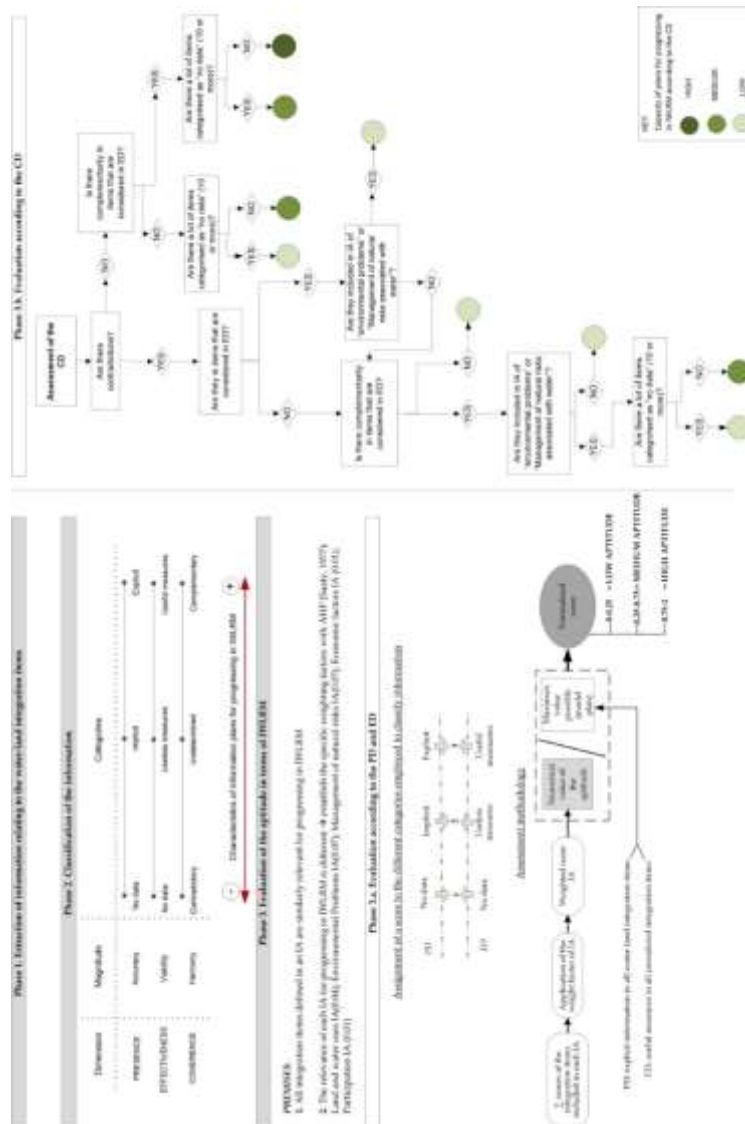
Phase 1: Extraction of information relating to the water-land integration items

Phase 2: Classification of the information

| Dimension | Magnitude | Categories | | |
|---|---|---|---|---|
| PRESENCE | Accuracy | No data | Implied | Explicit |
| EFFECTIVENESS | Validity | No data | Useless measures | Useful measures |
| COHERENCE | Harmony | Contradictory | Unconcerned | Complementary |

Characterisation of information plans for progressing in IWLRM

Phase 3: Evaluation of the aptitude in terms of IWLRM

PREMISES:
1. All integration items defined in an IA are similarly relevant for progressing in IWLRM
2. The relevance of each IA for progressing in IWLRM is different → establish the specific weighting factors with AHP (Saaty, 1977): Land-water Linkages IA (LWL), Environmental Problems IA (EP), Management of natural risks IA (NR), Economic factors IA (EIA), Participation IA (PIA)

Phase 3.A: Evaluation according to the PD and ED

Assignment of a score to the different categories employed to classify information

PD: No data — Implied — Explicit
ED: No data — Useless measures — Useful measures

Assessment methodology

Σ scores of the integration items included in each IA → Application of the weighting factors → Weighted score IA → Individual value of the aptitude / Maximum value possible (model plan) → Normalised score

0-0.20 → LOW APTITUDE
0.20-0.75 → MEDIUM APTITUDE
0.75-1 → HIGH APTITUDE

PD: explicit information in all water-land integration items
ED: useful measures in all considered integration items

Phase 3.B: Evaluation according to the CD

Assessment of the CD

Are there contradictions?

YES → Are they in items that are considered in ED?

NO → Is there complementarity in items that are considered in ED?

NO / YES → Are there a lot of items categorised as "no data" (10 or more)?

YES / NO

NO → Is there complementarity in items that are considered in ED?

YES → Are they related to IA of "environmental problems" or "Management of natural risks associated with water"?

YES / NO

Are they located in IA of "environmental problems" or "Management of natural risks associated with water"?

YES / NO

Are there a lot of items categorised as "no data" (10 or more)?

YES / NO

KEY:
Grounds of score for progressing in IWLRM according to the CD
HIGH
MEDIUM
LOW